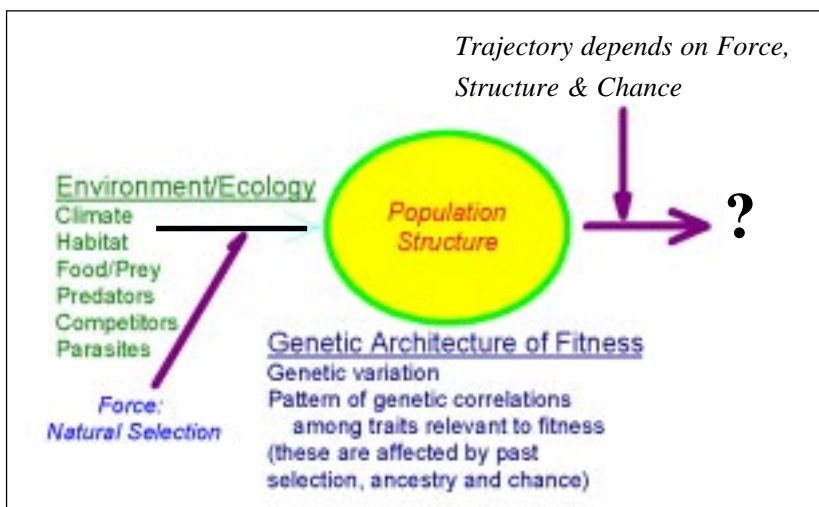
Trajectory depends on Force, Structure & Chance

Environment/Ecology
Climate
Habitat
Food/Prey
Predators
Competitors
Parasites

Population Structure

?

Force: Natural Selection

Genetic Architecture of Fitness
Genetic variation
Pattern of genetic correlations among traits relevant to fitness
(these are affected by past selection, ancestry and chance)